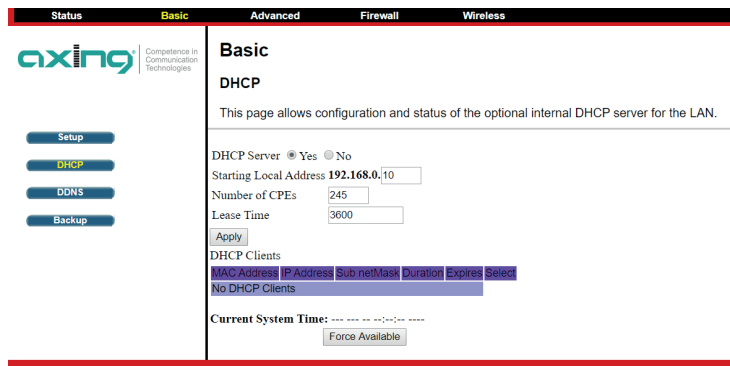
Status Basic Advanced Firewall Wireless

axing Competence in Communication Technologies

Basic

DHCP

This page allows configuration and status of the optional internal DHCP server for the LAN.

Setup
DHCP
DDNS
Backup

DHCP Server Yes No
Starting Local Address 192.168.0. 10
Number of CPEs 245
Lease Time 3600
Apply

DHCP Clients

| MAC Address | IP Address | Sub netMask | Duration | Expires | Select |
|---|---|---|---|---|---|
| No DHCP Clients | | | | | |

Current System Time: --- --- -- --:--:-- ----

Force Available